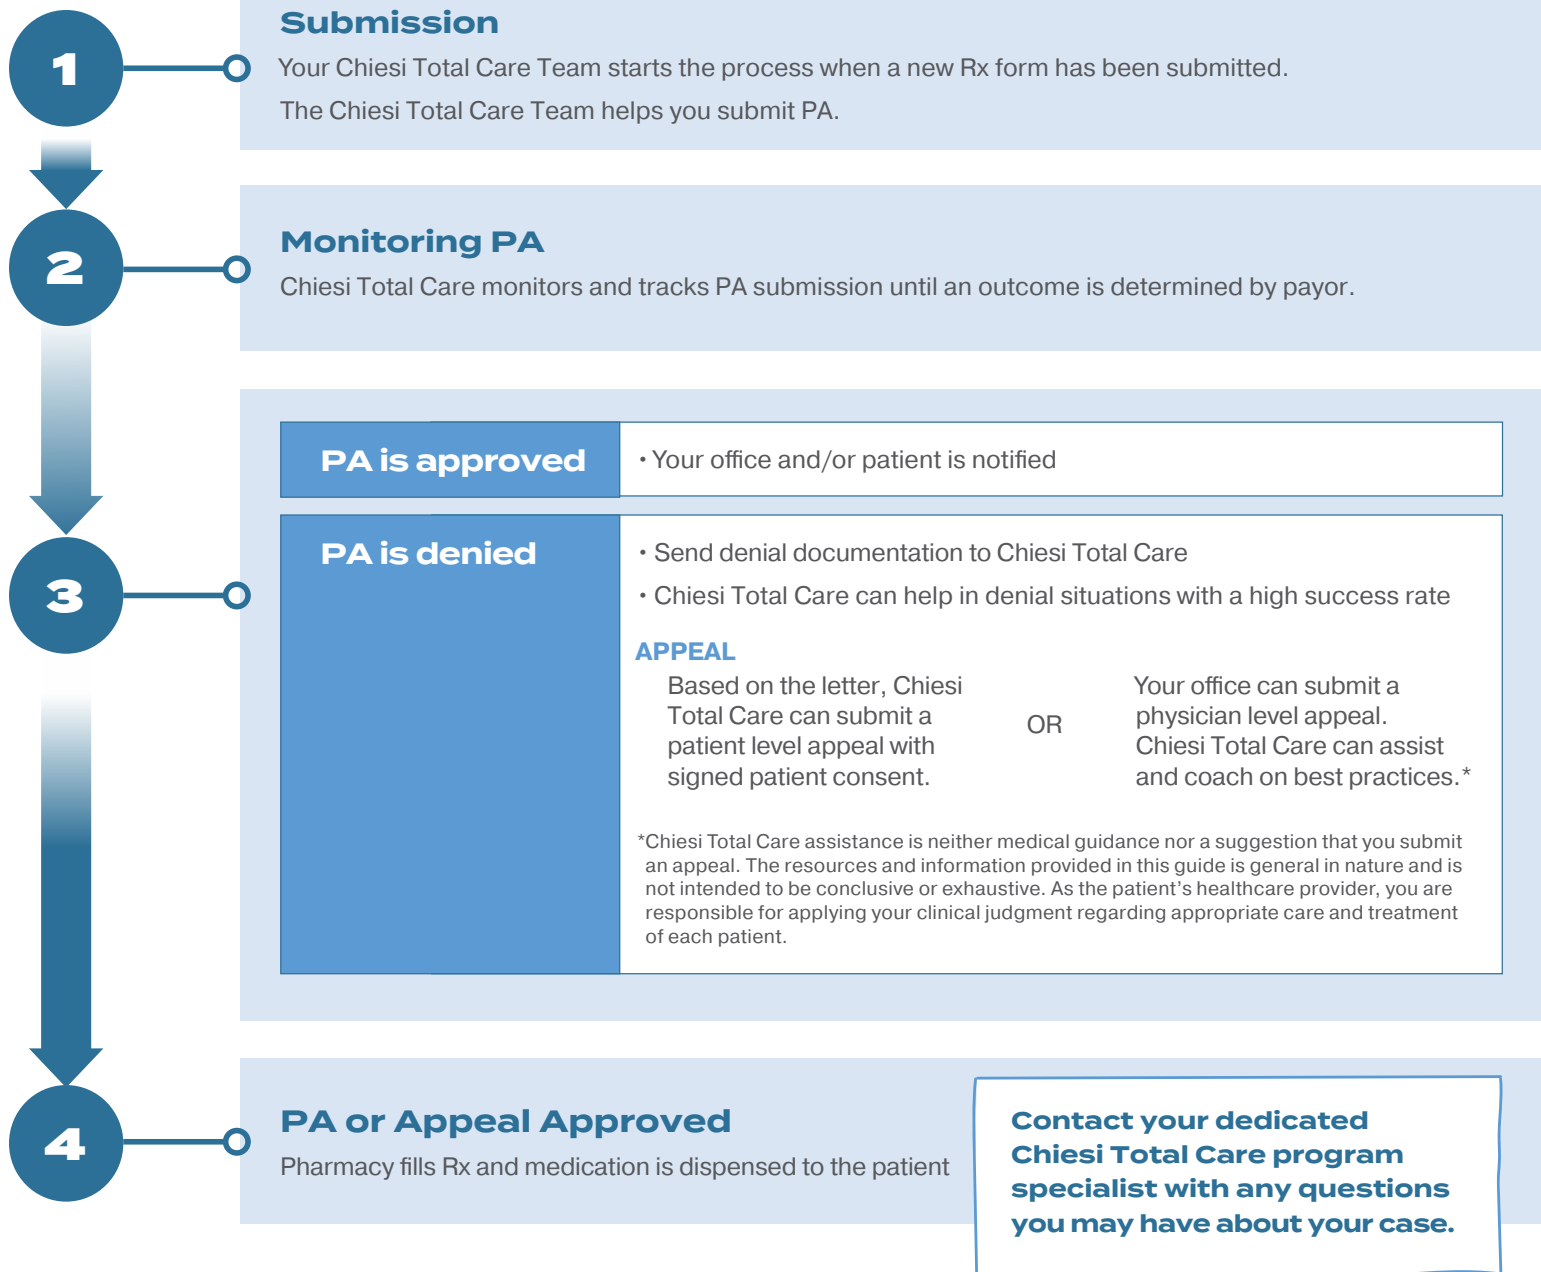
1

Submission

Your Chiesi Total Care Team starts the process when a new Rx form has been submitted.

The Chiesi Total Care Team helps you submit PA.

2

Monitoring PA

Chiesi Total Care monitors and tracks PA submission until an outcome is determined by payor.

3

| PA is approved | • Your office and/or patient is notified |
|---|---|

PA is denied

• Send denial documentation to Chiesi Total Care

• Chiesi Total Care can help in denial situations with a high success rate

APPEAL

Based on the letter, Chiesi Total Care can submit a patient level appeal with signed patient consent.

OR

Your office can submit a physician level appeal. Chiesi Total Care can assist and coach on best practices.*

*Chiesi Total Care assistance is neither medical guidance nor a suggestion that you submit an appeal. The resources and information provided in this guide is general in nature and is not intended to be conclusive or exhaustive. As the patient's healthcare provider, you are responsible for applying your clinical judgment regarding appropriate care and treatment of each patient.

4

PA or Appeal Approved

Pharmacy fills Rx and medication is dispensed to the patient

Contact your dedicated Chiesi Total Care program specialist with any questions you may have about your case.